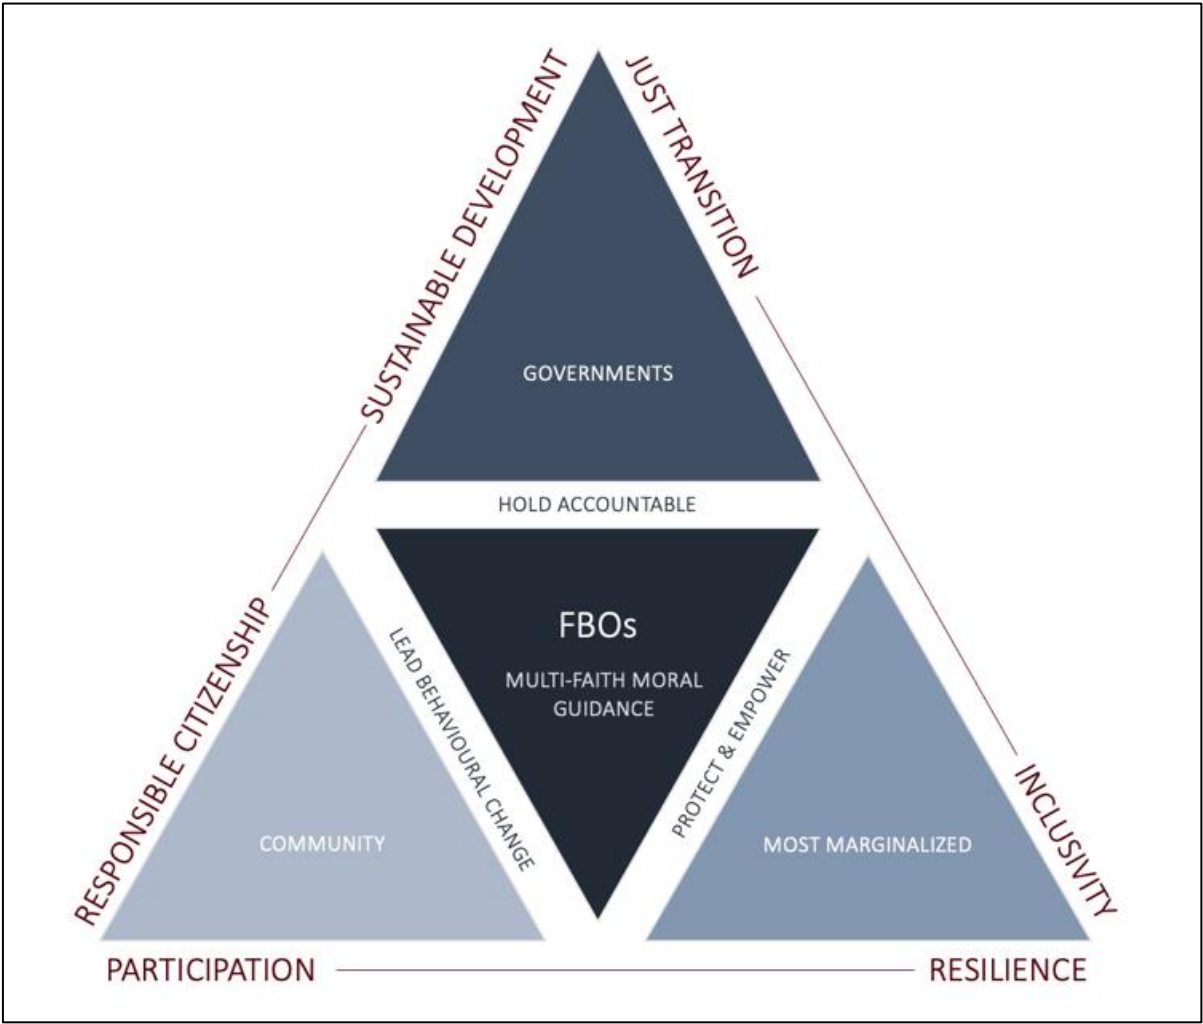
SUSTAINABLE DEVELOPMENT

JUST TRANSITION

GOVERNMENTS

HOLD ACCOUNTABLE

RESPONSIBLE CITIZENSHIP

LEAD BEHAVIOURAL CHANGE

FBOs

MULTI-FAITH MORAL GUIDANCE

PROTECT & EMPOWER

INCLUSIVITY

COMMUNITY

MOST MARGINALIZED

PARTICIPATION

RESILIENCE